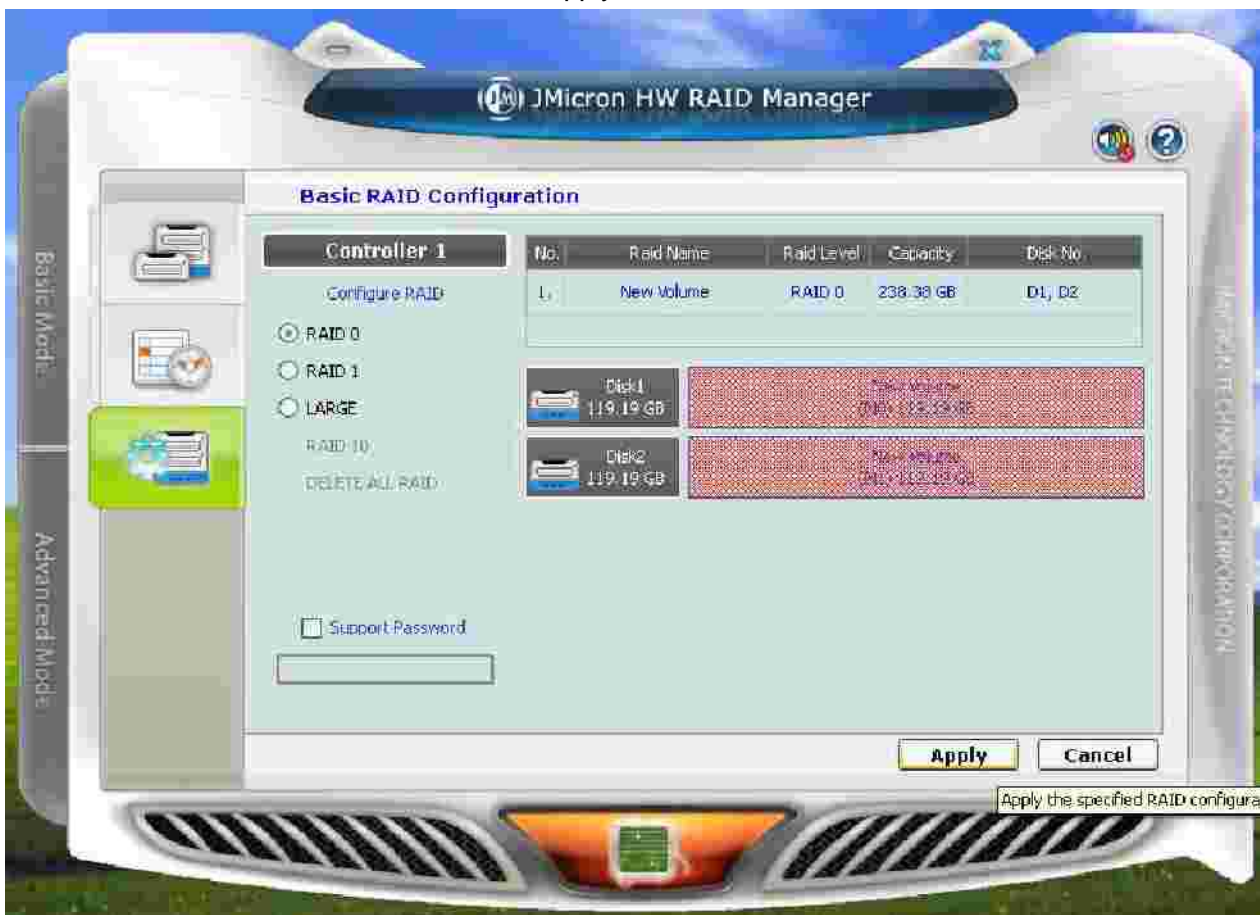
JMicron HW RAID Manager

Basic Mode

Advanced Mode

Basic RAID Configuration

Controller 1

Configure RAID

RAID 0

RAID 1

LARGE

RAID 10

DELETE ALL RAID

| No. | Raid Name | Raid Level | Capacity | Disk No. |
|---|---|---|---|---|
| 1. | New Volume | RAID 0 | 238.38 GB | D1, D2 |

Disk1 119.19 GB

New Volume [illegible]

Disk2 119.19 GB

New Volume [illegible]

Support Password

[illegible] TECHNOLOGY CORPORATION

Apply

Cancel

Apply the specified RAID configura